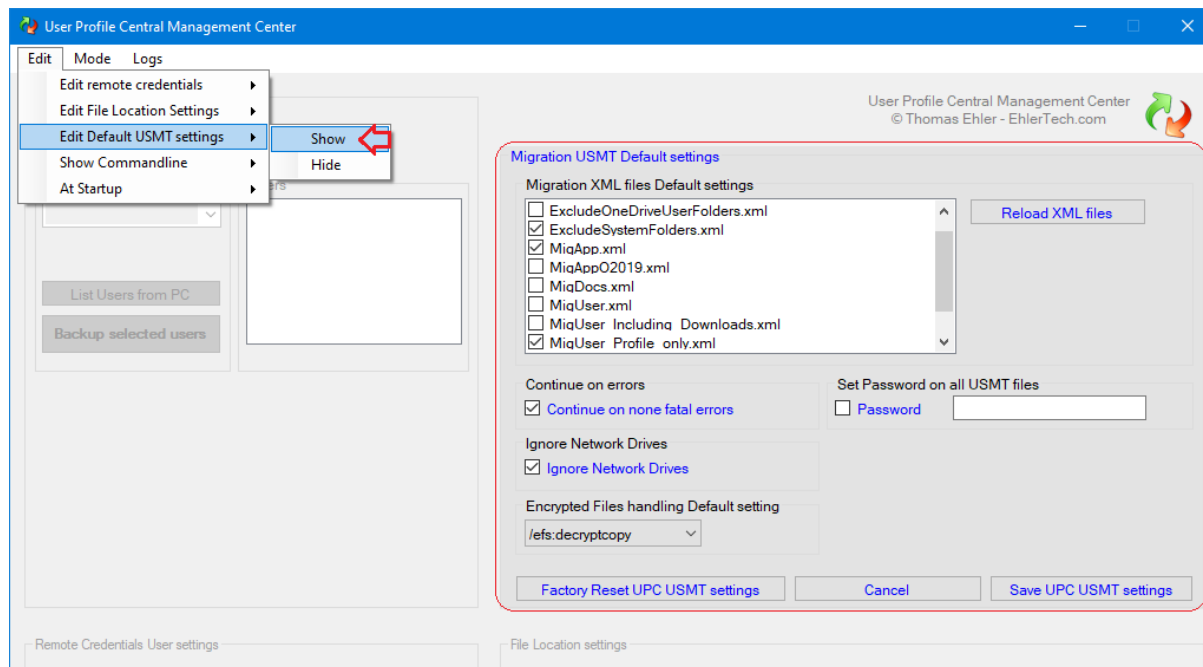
User Profile Central Management Center

Edit Mode Logs

Edit remote credentials
Edit File Location Settings
Edit Default USMT settings
Show Commandline
At Startup

Show
Hide

ers

List Users from PC
Backup selected users

User Profile Central Management Center
© Thomas Ehler - EhlerTech.com

Migration USMT Default settings

Migration XML files Default settings

ExcludeOneDriveUserFolders.xml
ExcludeSystemFolders.xml
MigApp.xml
MigAppO2019.xml
MigDocs.xml
MigUser.xml
MigUser_Including_Downloads.xml
MigUser_Profile_only.xml

Reload XML files

Continue on errors
Continue on none fatal errors

Set Password on all USMT files
Password

Ignore Network Drives
Ignore Network Drives

Encrypted Files handling Default setting
/efs:decryptcopy

Factory Reset UPC USMT settings
Cancel
Save UPC USMT settings

Remote Credentials User settings

File Location settings